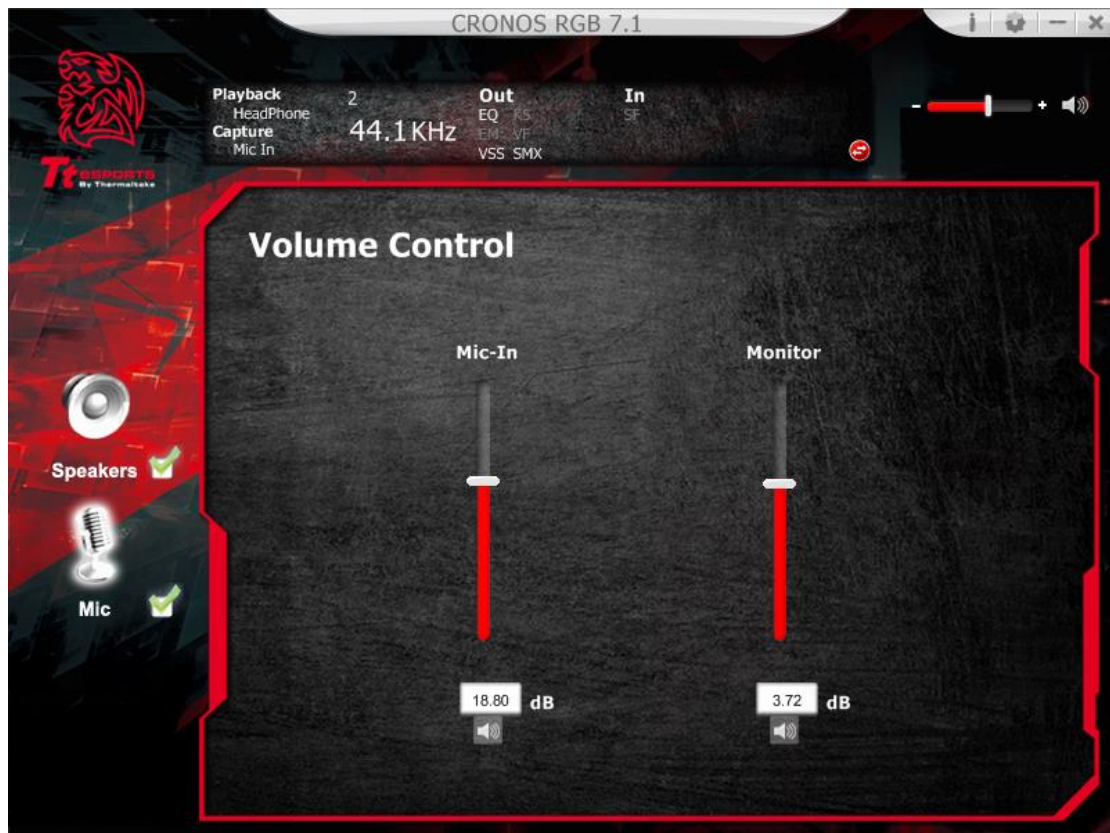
CRONOS RGB 7.1

i — ×

Tt ESPORTS
By Thermaltake

Playback
HeadPhone
Capture
Mic In

2

44.1 KHz

Out
EQ KS
EM VF
VSS SMX

In
SF

- +

Volume Control

Speakers

Mic

Mic-In

Monitor

18.80 dB

3.72 dB